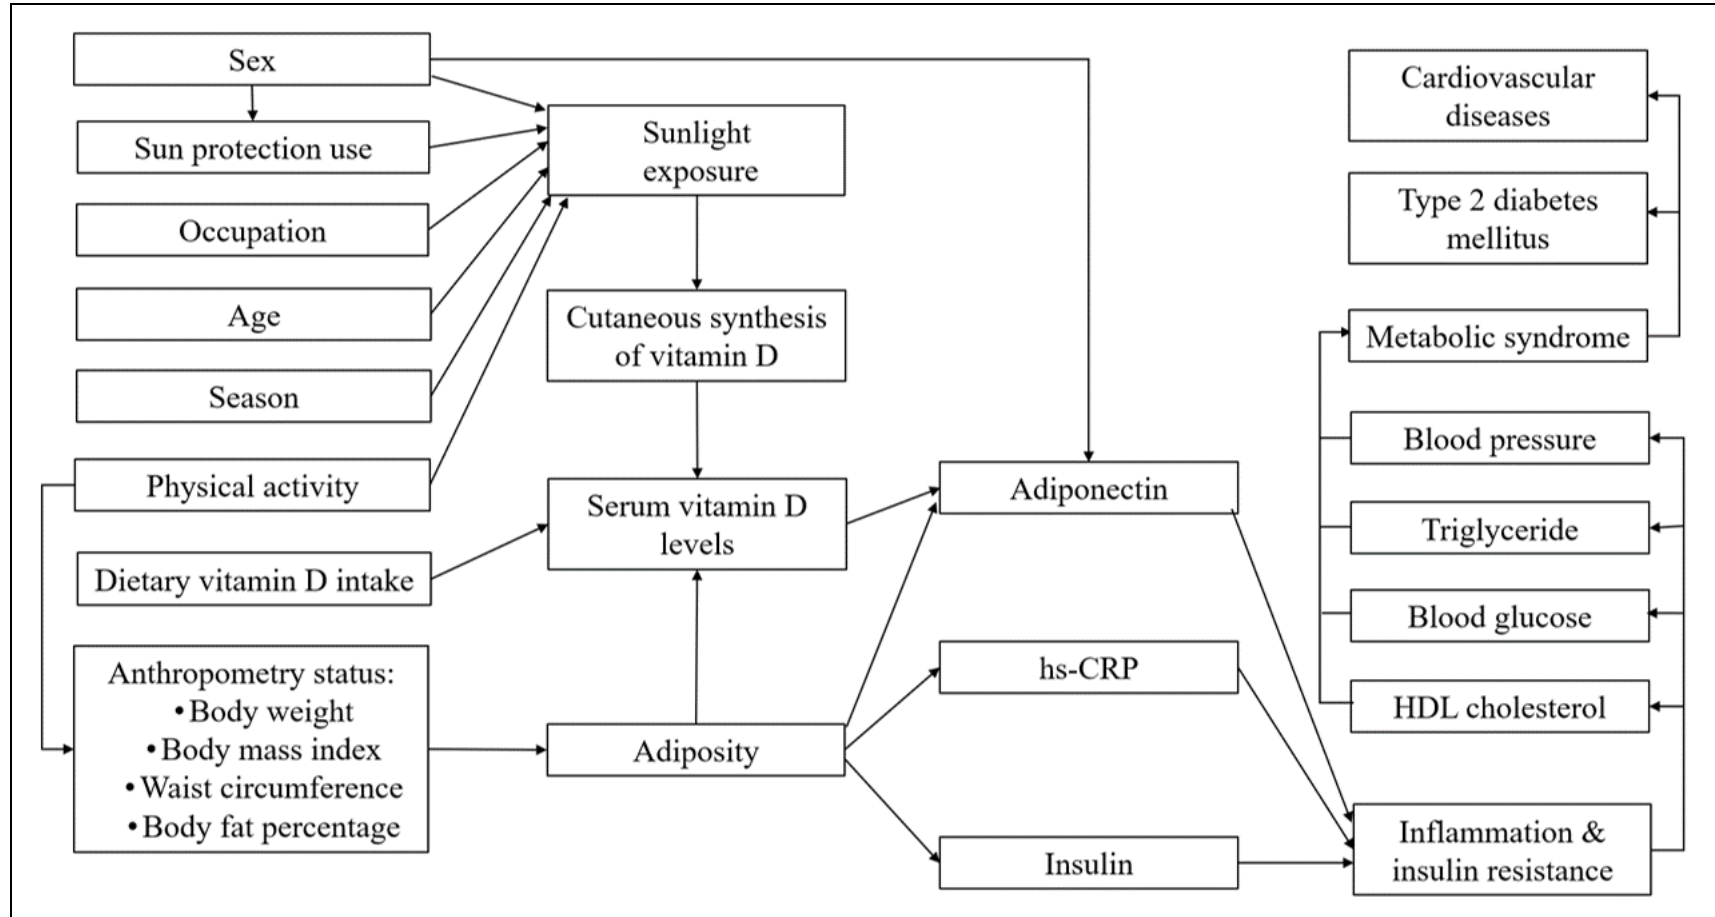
Sex

Sun protection use

Occupation

Age

Season

Physical activity

Dietary vitamin D intake

Anthropometry status:
• Body weight
• Body mass index
• Waist circumference
• Body fat percentage

Sunlight exposure

Cutaneous synthesis of vitamin D

Serum vitamin D levels

Adiposity

Adiponectin

hs-CRP

Insulin

Cardiovascular diseases

Type 2 diabetes mellitus

Metabolic syndrome

Blood pressure

Triglyceride

Blood glucose

HDL cholesterol

Inflammation & insulin resistance